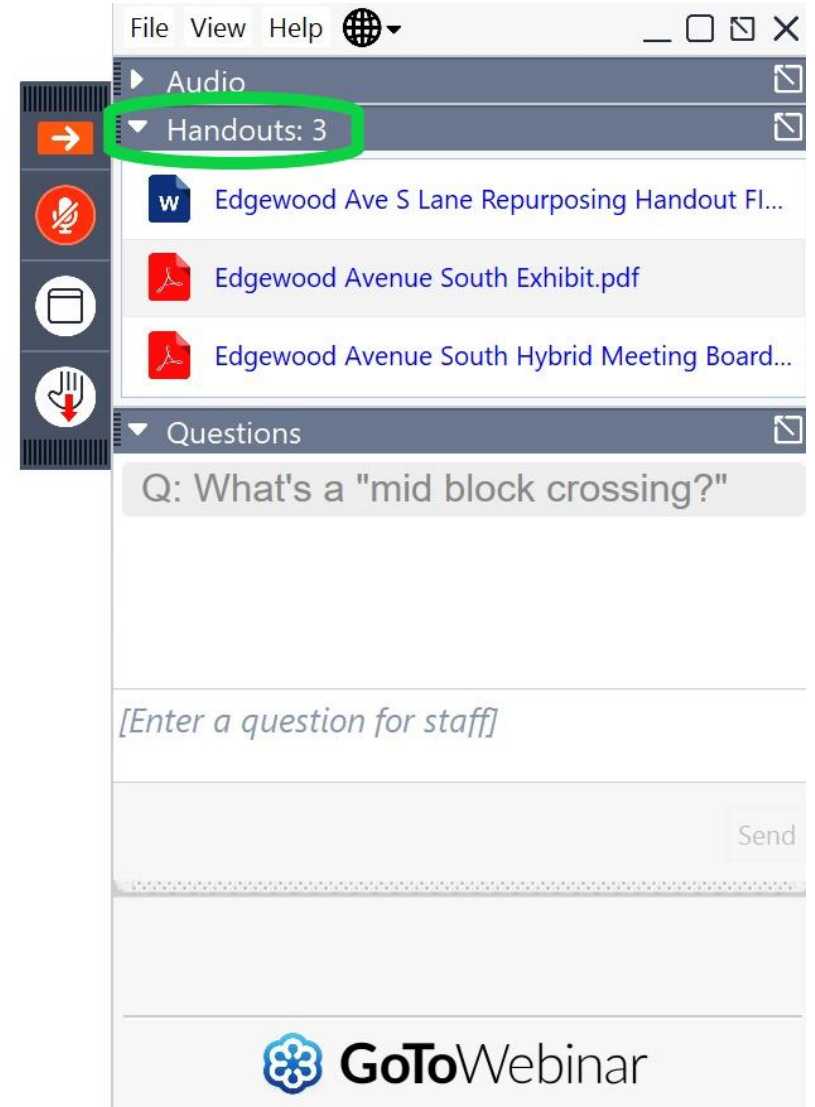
File View Help

Audio

Handouts: 3

W Edgewood Ave S Lane Repurposing Handout Fl...

Edgewood Avenue South Exhibit.pdf

Edgewood Avenue South Hybrid Meeting Board...

Questions

Q: What's a "mid block crossing?"

[Enter a question for staff]

Send

GoToWebinar